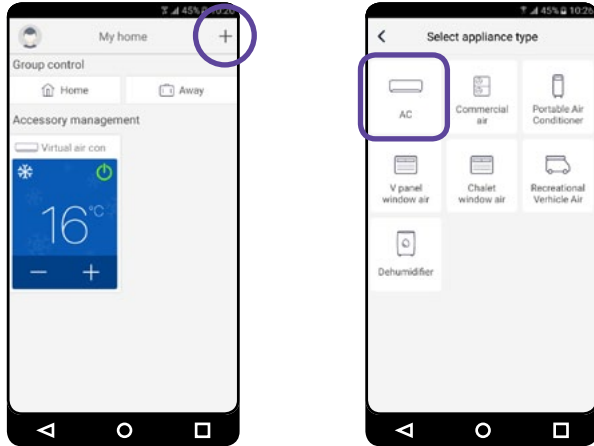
45% 10:26
My home
+
Group control
Home
Away
Accessory management
Virtual air con
16°C
−
+

45% 10:26
Select appliance type
AC
Commercial air
Portable Air Conditioner
V panel window air
Chalet window air
Recreational Verhicle Air
Dehumidifier